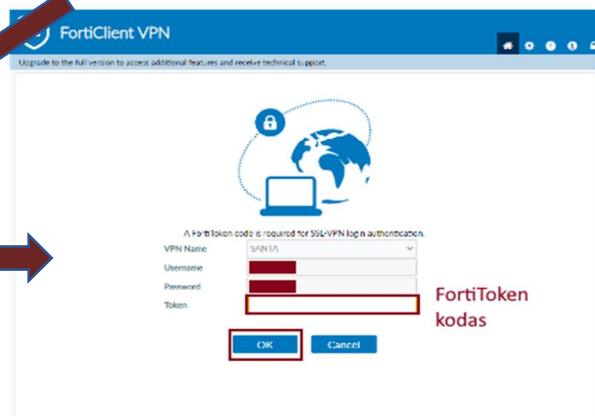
FortiClient VPN

Upgrade to the full version to access additional features and receive technical support.

A FortiToken code is required for SSL-VPN login authentication.

VPN Name SANTA

Username

Password

Token

FortiToken kodas

OK Cancel